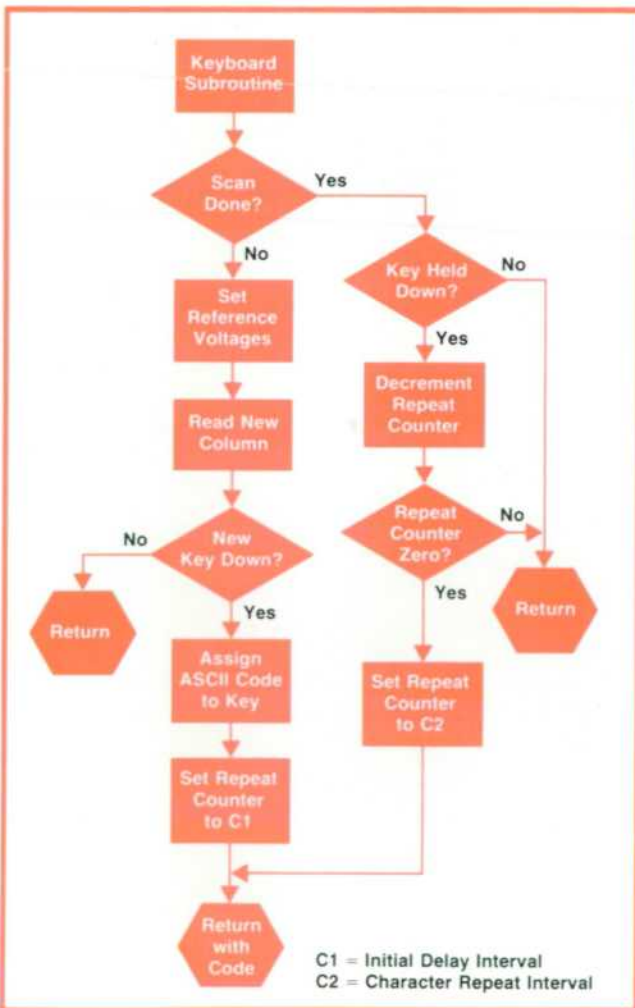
Keyboard Subroutine

Scan Done?

Yes

No

Key Held Down?

No

Set Reference Voltages

Yes

Decrement Repeat Counter

Read New Column

Repeat Counter Zero?

No

No

New Key Down?

Yes

Return

Return

Yes

Assign ASCII Code to Key

Set Repeat Counter to C2

Set Repeat Counter to C1

Return with Code

C1 = Initial Delay Interval
C2 = Character Repeat Interval